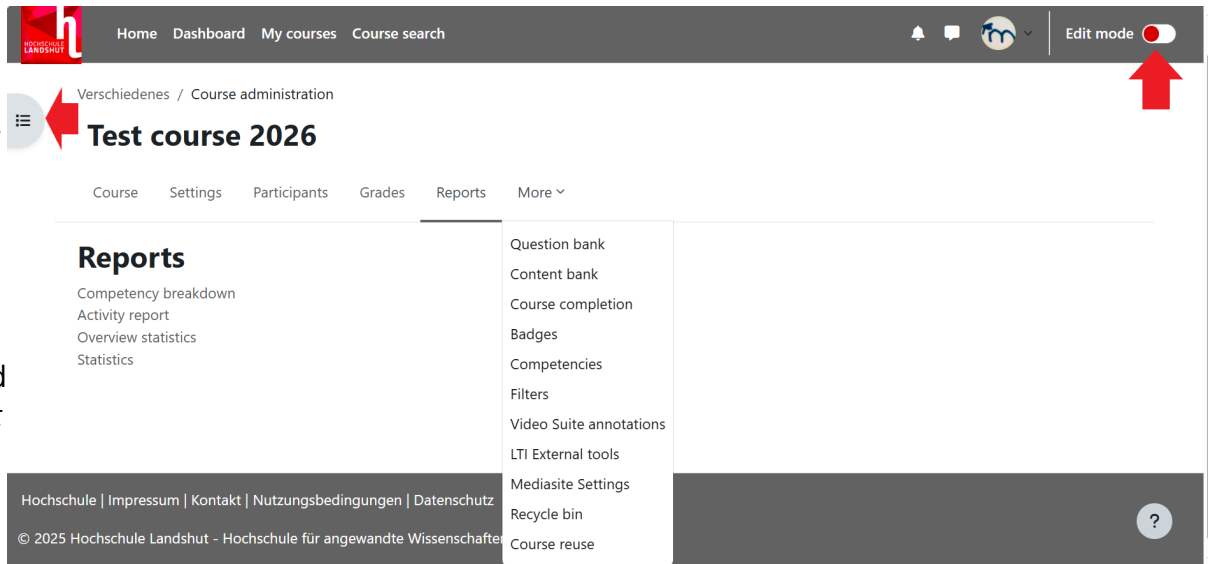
HOCHSCHULE LANDSHUT

Home Dashboard My courses Course search

Edit mode

Verschiedenes / Course administration

Test course 2026

Course Settings Participants Grades Reports More

Reports

Competency breakdown
Activity report
Overview statistics
Statistics

Question bank
Content bank
Course completion
Badges
Competencies
Filters
Video Suite annotations
LTI External tools
Mediasite Settings
Recycle bin
Course reuse

Hochschule | Impressum | Kontakt | Nutzungsbedingungen | Datenschutz

© 2025 Hochschule Landshut - Hochschule für angewandte Wissenschaften

?